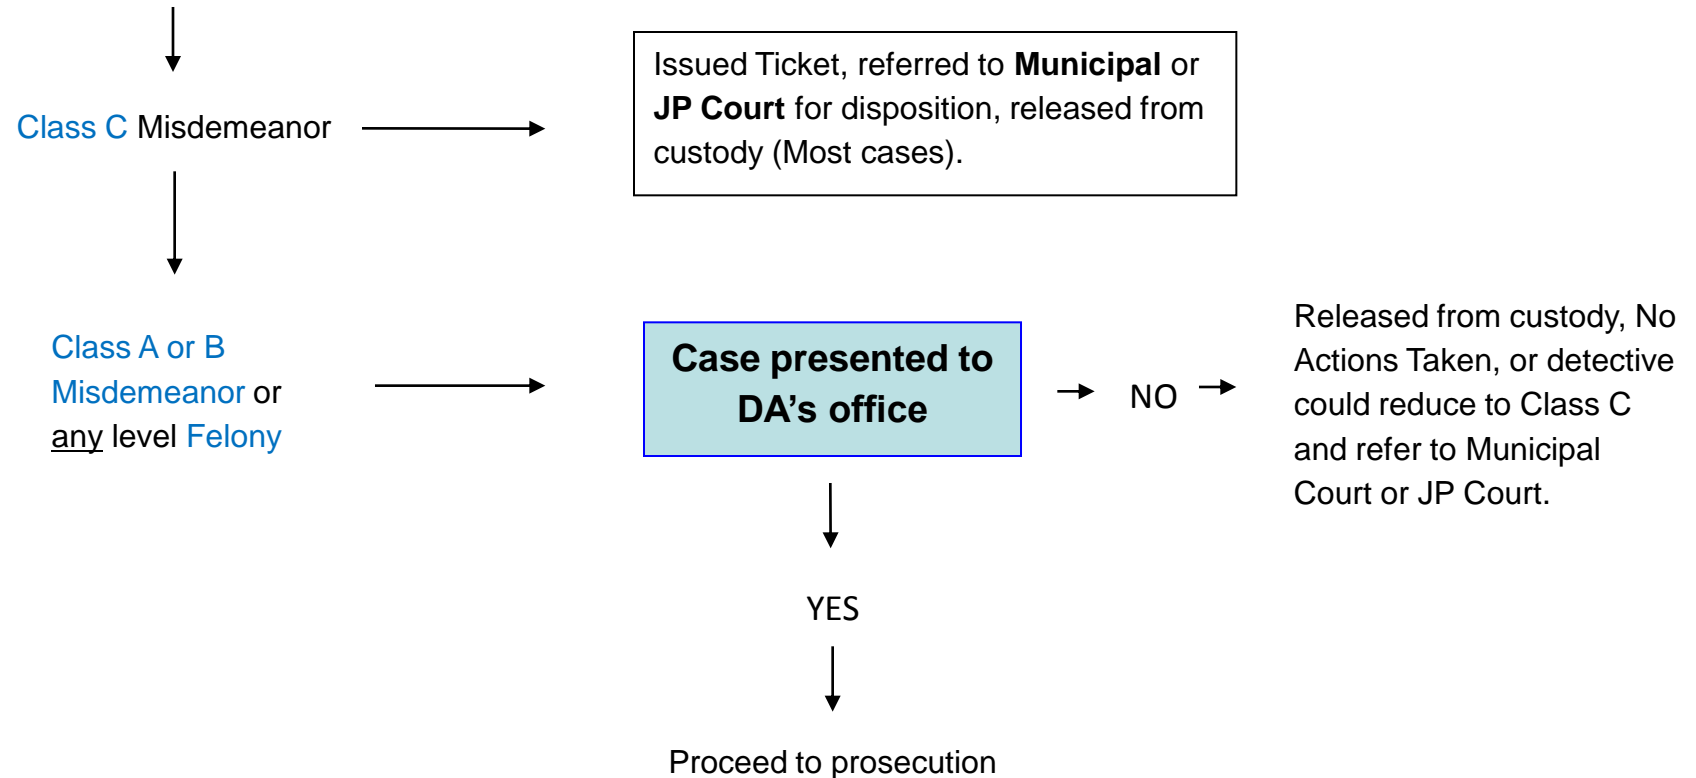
Class C Misdemeanor

Issued Ticket, referred to **Municipal** or **JP Court** for disposition, released from custody (Most cases).

Class A or B Misdemeanor or any level Felony

Case presented to DA's office

NO

Released from custody, No Actions Taken, or detective could reduce to Class C and refer to Municipal Court or JP Court.

YES

Proceed to prosecution